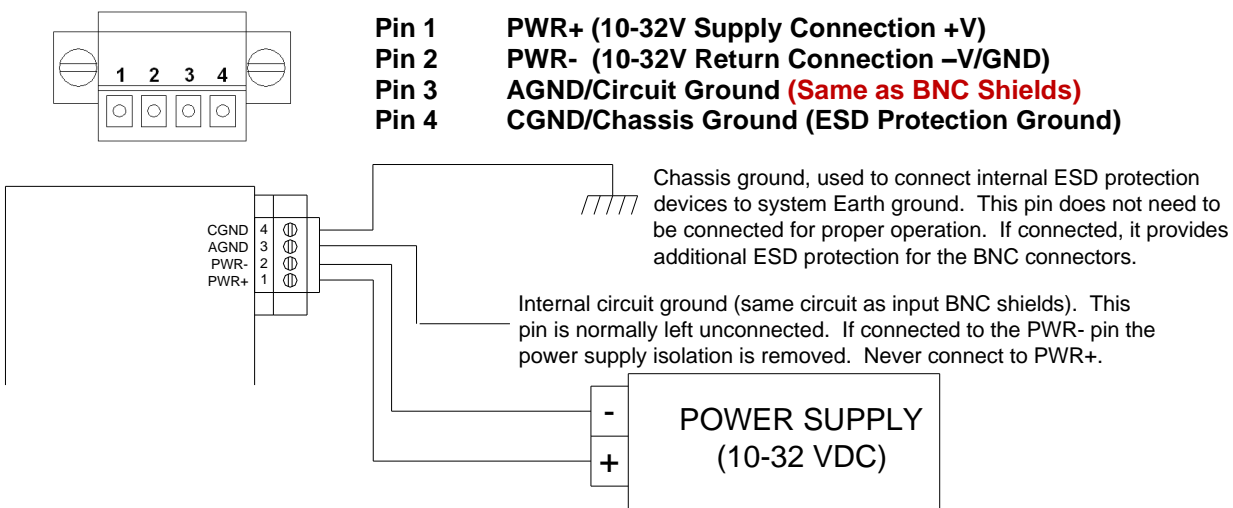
1 2 3 4

Pin 1 PWR+ (10-32V Supply Connection +V)
Pin 2 PWR- (10-32V Return Connection –V/GND)
Pin 3 AGND/Circuit Ground (Same as BNC Shields)
Pin 4 CGND/Chassis Ground (ESD Protection Ground)

CGND 4
AGND 3
PWR- 2
PWR+ 1

Chassis ground, used to connect internal ESD protection devices to system Earth ground. This pin does not need to be connected for proper operation. If connected, it provides additional ESD protection for the BNC connectors.

Internal circuit ground (same circuit as input BNC shields). This pin is normally left unconnected. If connected to the PWR- pin the power supply isolation is removed. Never connect to PWR+.

-
+
POWER SUPPLY
(10-32 VDC)